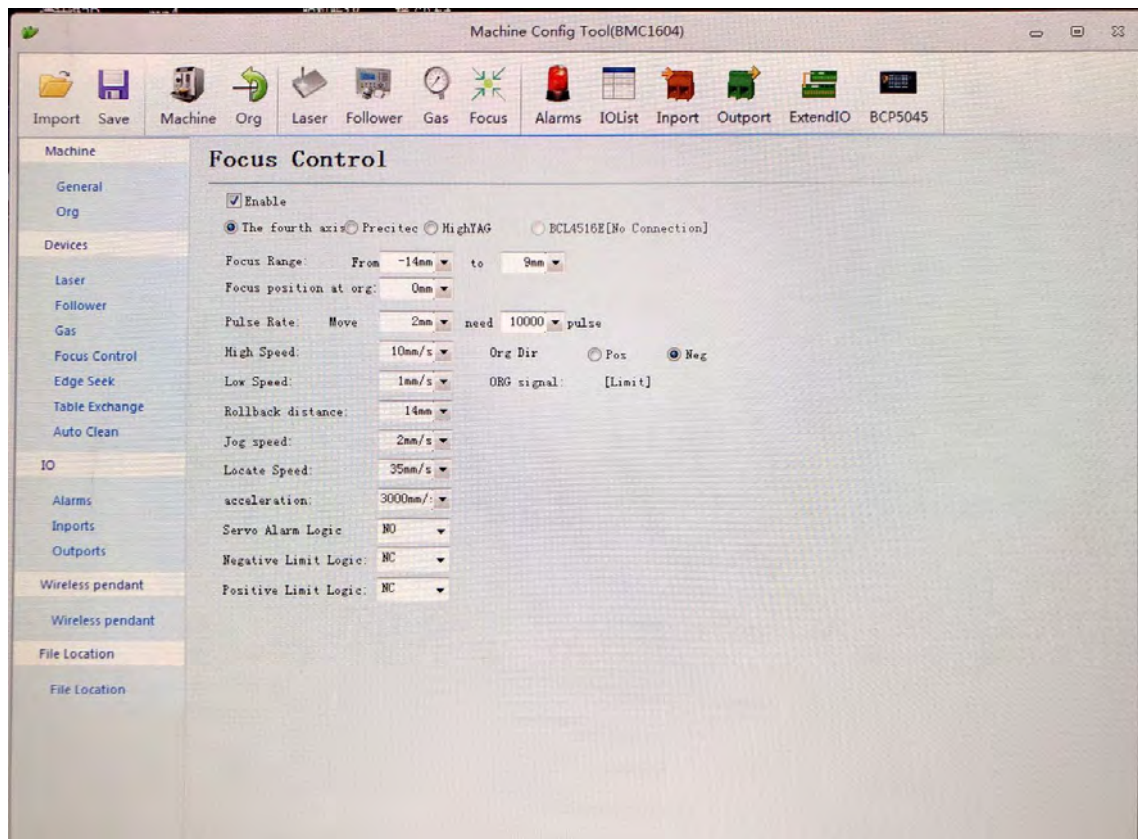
Machine Config Tool(BMC1604)

Import Save Machine Org Laser Follower Gas Focus Alarms IOList Inport Outport ExtendIO BCP5045

Machine
General
Org
Devices
Laser
Follower
Gas
Focus Control
Edge Seek
Table Exchange
Auto Clean
IO
Alarms
Inports
Outports
Wireless pendant
Wireless pendant
File Location
File Location

Focus Control

Enable

The fourth axis Precitec HighYAG BCL4516E[No Connection]

Focus Range: From -14mm to 9mm
Focus position at org: 0mm
Pulse Rate: Move 2mm need 10000 pulse
High Speed: 10mm/s Org Dir Pos Neg
Low Speed: 1mm/s ORG signal: [Limit]
Rollback distance: 14mm
Jog speed: 2mm/s
Locate Speed: 35mm/s
acceleration: 3000mm/:
Servo Alarm Logic NO
Negative Limit Logic: NC
Positive Limit Logic: NC